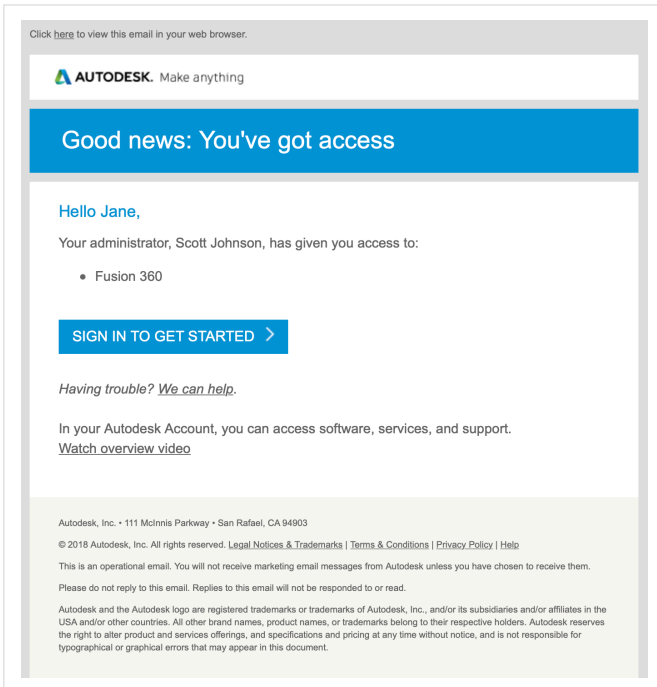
Click here to view this email in your web browser.

AUTODESK. Make anything

Good news: You've got access

Hello Jane,

Your administrator, Scott Johnson, has given you access to:

• Fusion 360

SIGN IN TO GET STARTED >

Having trouble? We can help.

In your Autodesk Account, you can access software, services, and support.
Watch overview video

Autodesk, Inc. • 111 McInnis Parkway • San Rafael, CA 94903

© 2018 Autodesk, Inc. All rights reserved. Legal Notices & Trademarks | Terms & Conditions | Privacy Policy | Help

This is an operational email. You will not receive marketing email messages from Autodesk unless you have chosen to receive them.

Please do not reply to this email. Replies to this email will not be responded to or read.

Autodesk and the Autodesk logo are registered trademarks or trademarks of Autodesk, Inc., and/or its subsidiaries and/or affiliates in the USA and/or other countries. All other brand names, product names, or trademarks belong to their respective holders. Autodesk reserves the right to alter product and services offerings, and specifications and pricing at any time without notice, and is not responsible for typographical or graphical errors that may appear in this document.